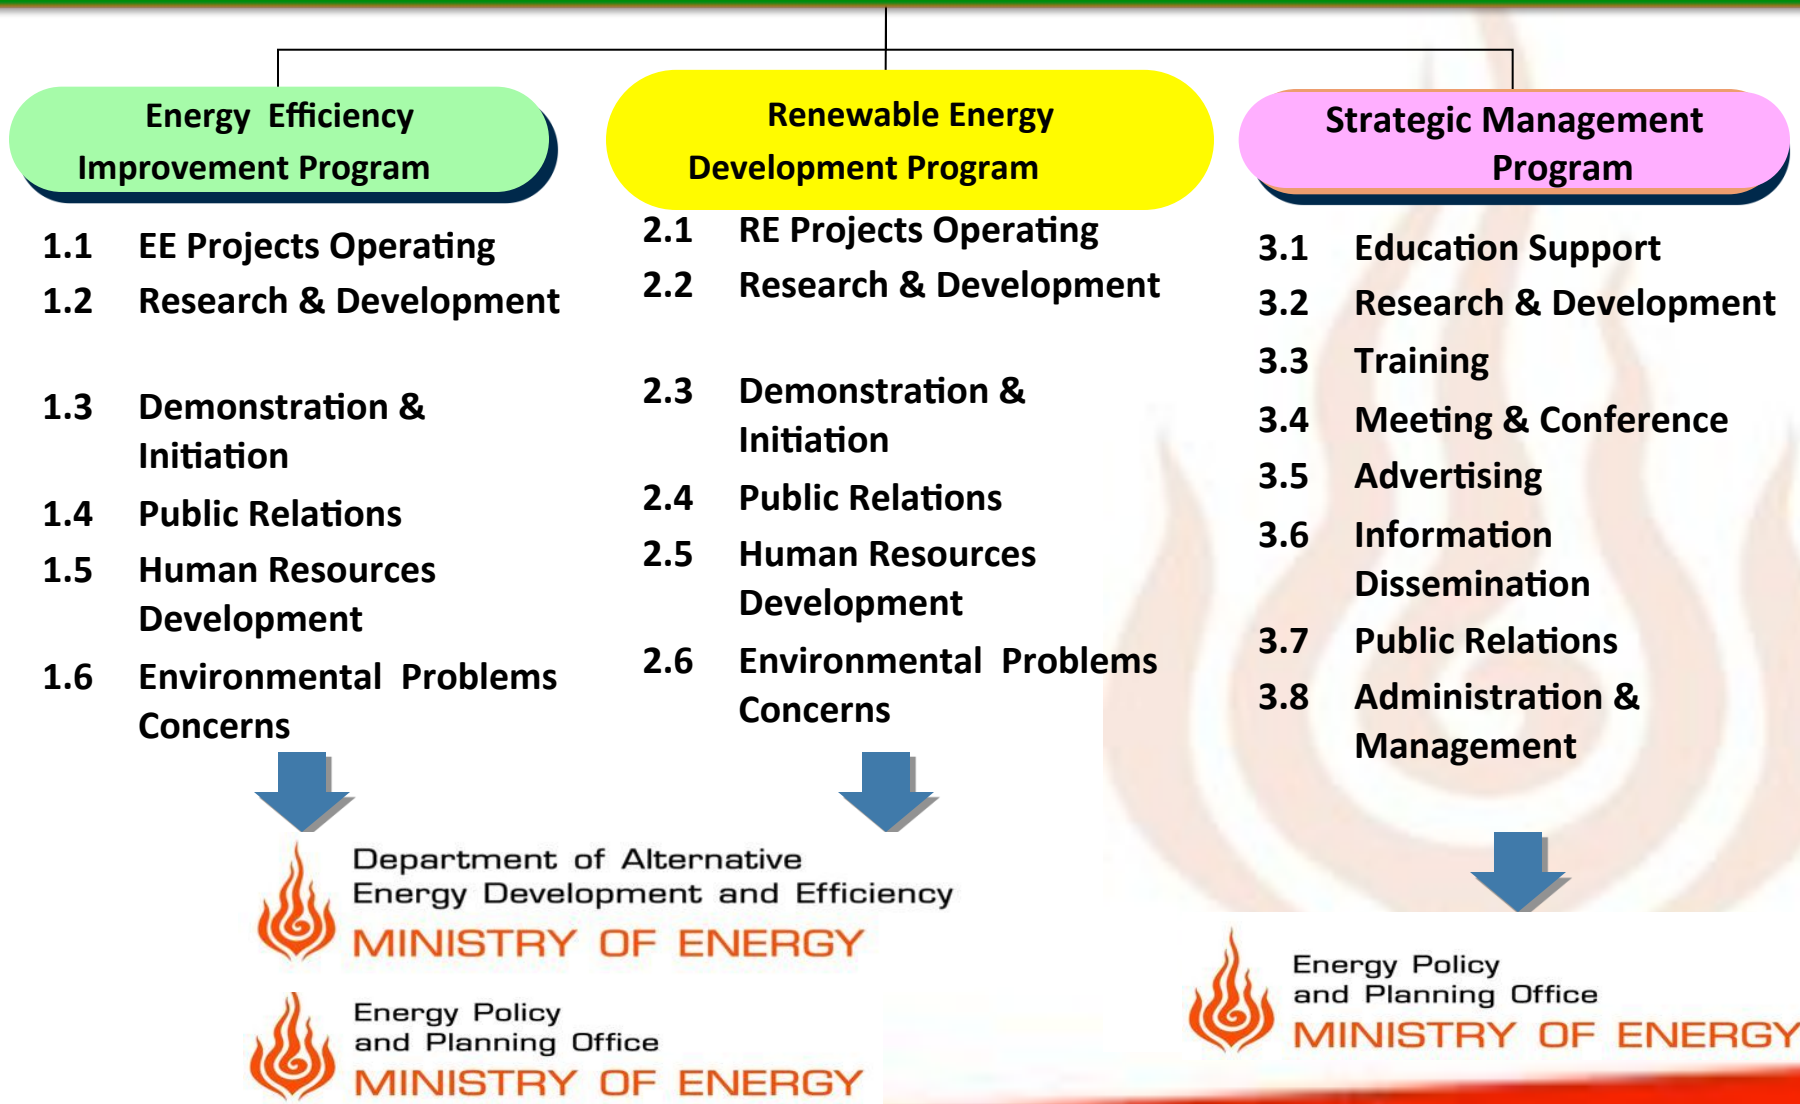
Energy Efficiency Improvement Program

1.1 EE Projects Operating
1.2 Research & Development
1.3 Demonstration & Initiation
1.4 Public Relations
1.5 Human Resources Development
1.6 Environmental Problems Concerns

Renewable Energy Development Program

2.1 RE Projects Operating
2.2 Research & Development
2.3 Demonstration & Initiation
2.4 Public Relations
2.5 Human Resources Development
2.6 Environmental Problems Concerns

Strategic Management Program

3.1 Education Support
3.2 Research & Development
3.3 Training
3.4 Meeting & Conference
3.5 Advertising
3.6 Information Dissemination
3.7 Public Relations
3.8 Administration & Management

Department of Alternative Energy Development and Efficiency
MINISTRY OF ENERGY

Energy Policy and Planning Office
MINISTRY OF ENERGY

Energy Policy and Planning Office
MINISTRY OF ENERGY